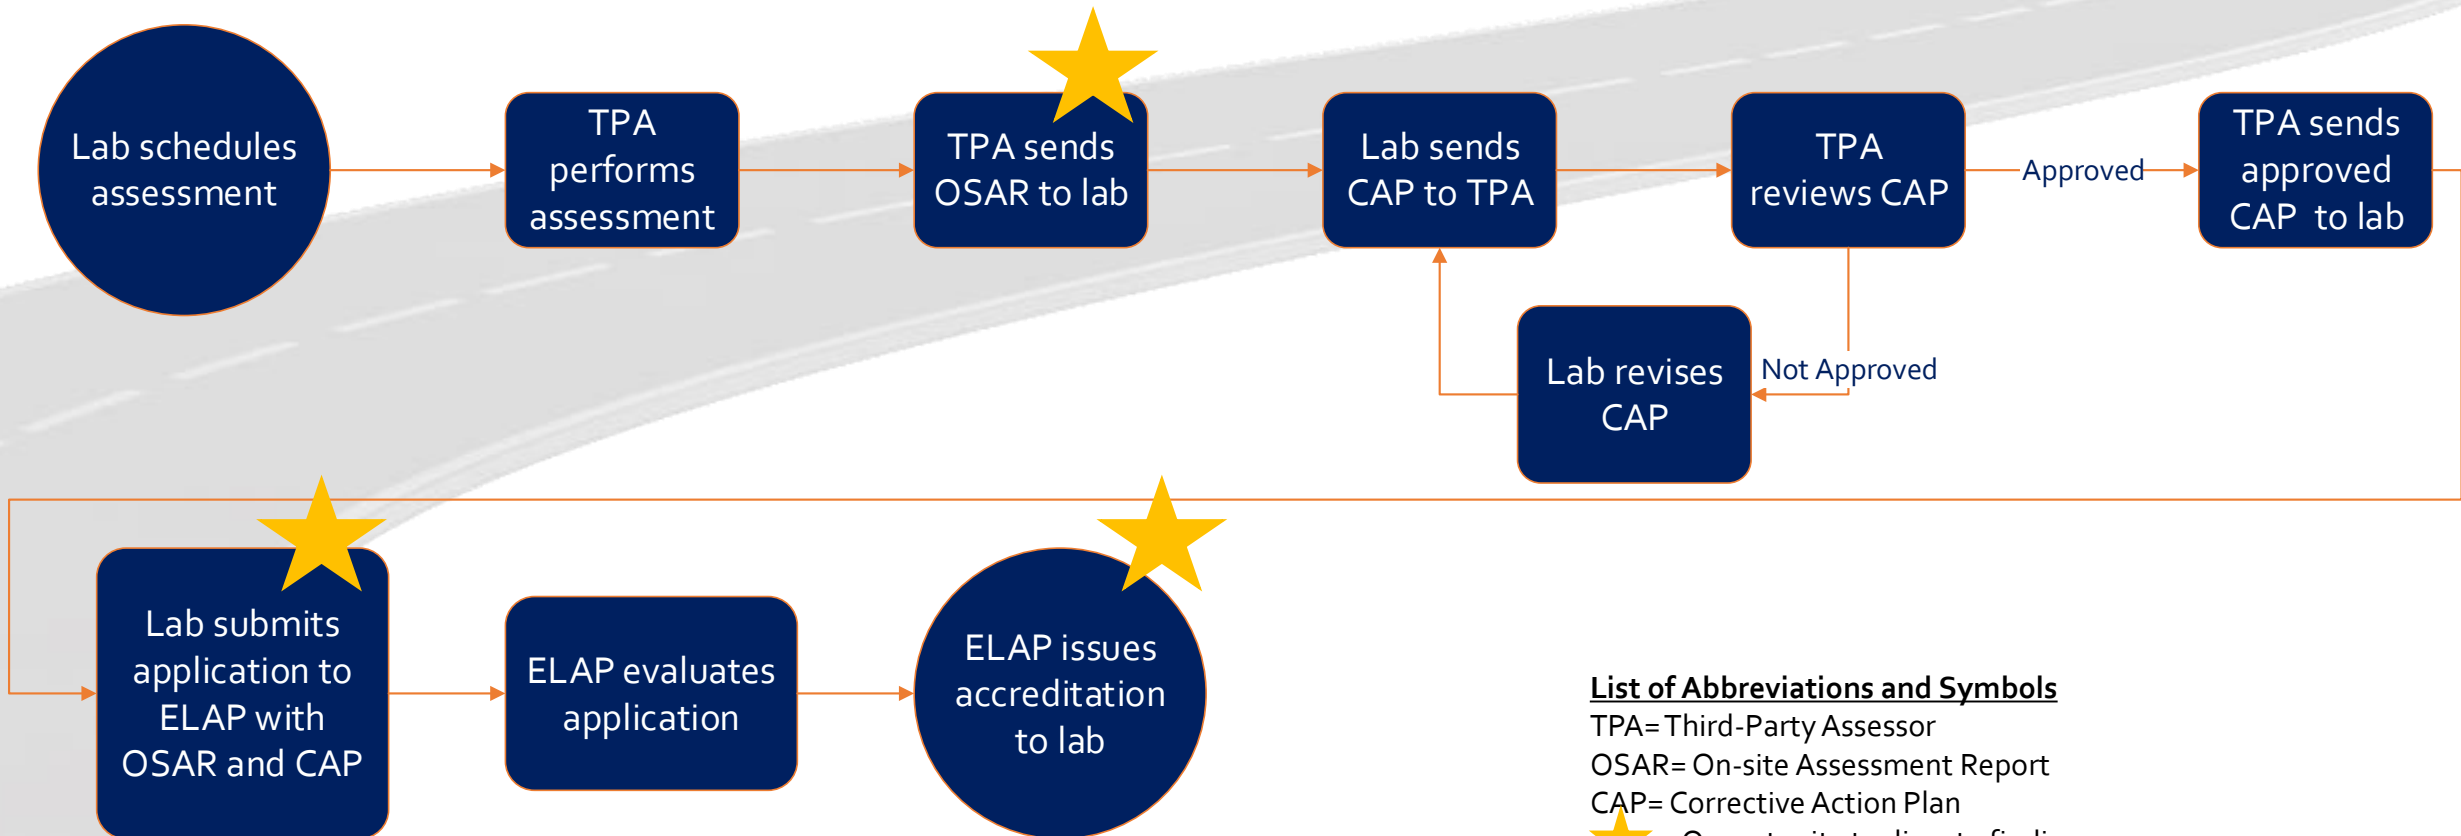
Lab schedules assessment

TPA performs assessment

TPA sends OSAR to lab

Lab sends CAP to TPA

TPA reviews CAP

Approved

TPA sends approved CAP to lab

Not Approved

Lab revises CAP

Lab submits application to ELAP with OSAR and CAP

ELAP evaluates application

ELAP issues accreditation to lab

List of Abbreviations and Symbols
TPA= Third-Party Assessor
OSAR= On-site Assessment Report
CAP= Corrective Action Plan
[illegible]